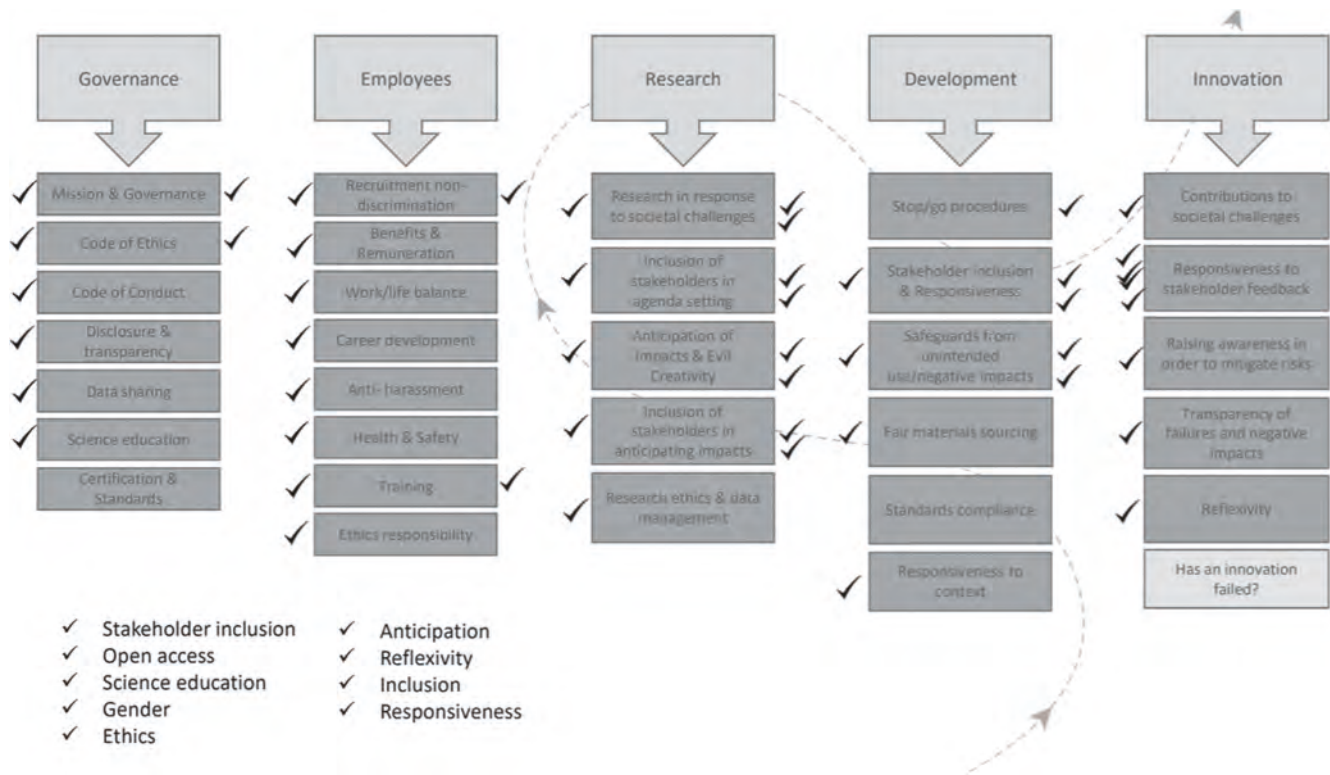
Governance

Mission & Governance

Code of Ethics

Code of Conduct

Disclosure & transparency

Data sharing

Science education

Certification & Standards

Employees

Recruitment non-discrimination

Benefits & Remuneration

Work/life balance

Career development

Anti-harassment

Health & Safety

Training

Ethics responsibility

Research

Research in response to societal challenges

Inclusion of stakeholders in agenda setting

Anticipation of impacts & Evil Creativity

Inclusion of stakeholders in anticipating impacts

Research ethics & data management

Development

Stop/go procedures

Stakeholder inclusion & Responsiveness

Safeguards from unintended use/negative impacts

Fair materials sourcing

Standards compliance

Responsiveness to context

Innovation

Contributions to societal challenges

Responsiveness to stakeholder feedback

Raising awareness in order to mitigate risks

Transparency of failures and negative impacts

Reflexivity

Has an innovation failed?

✓ Stakeholder inclusion
✓ Open access
✓ Science education
✓ Gender
✓ Ethics

✓ Anticipation
✓ Reflexivity
✓ Inclusion
✓ Responsiveness